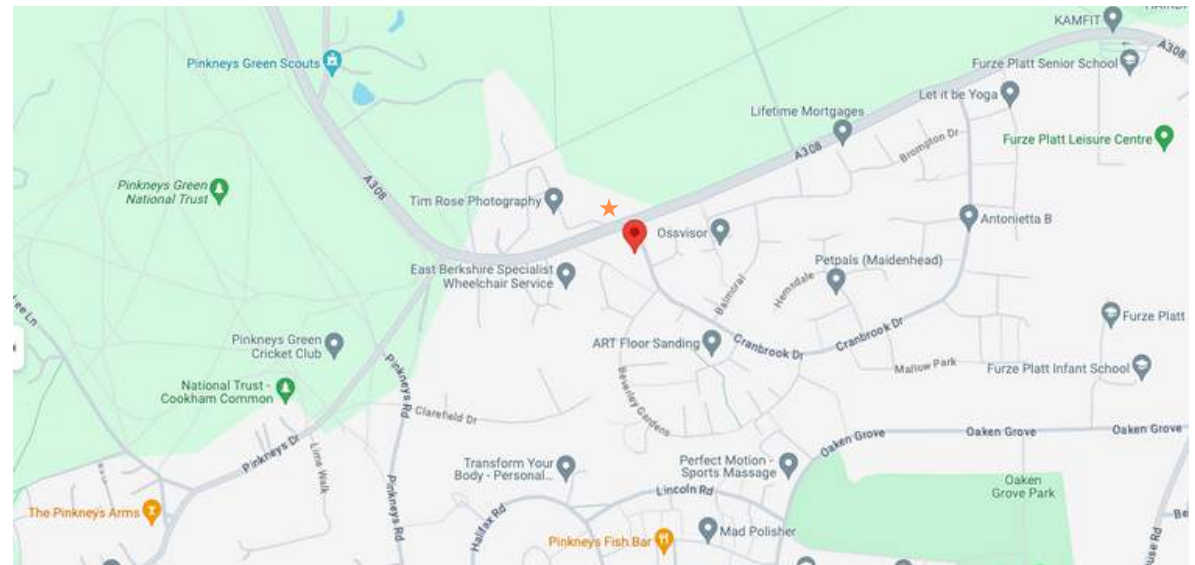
KAMFIT

A308

Pinkneys Green Scouts

Furze Platt Senior School

Let it be Yoga

Lifetime Mortgages

A308

Brompton Dr

Furze Platt Leisure Centre

Pinkneys Green National Trust

A308

Tim Rose Photography

Antonietta B

Ossvisor

East Berkshire Specialist Wheelchair Service

Petpals (Maidenhead)

Balmoral

Hemsdale

Furze Platt

Cranbrook Dr

Pinkneys Green Cricket Club

ART Floor Sanding

Cranbrook Dr

Mallow Park

Furze Platt Infant School

National Trust - Cookham Common

Pinkneys Rd

Beverley Gardens

Clarefield Dr

Oaken Grove

Oaken Grove

Oaken Grove

Pinkneys Dr

Lime Walk

Transform Your Body - Personal...

Perfect Motion - Sports Massage

Oaken Grove Park

Pinkneys Rd

Lincoln Rd

The Pinkneys Arms

Halifax Rd

Mad Polisher

Pinkneys Fish Bar